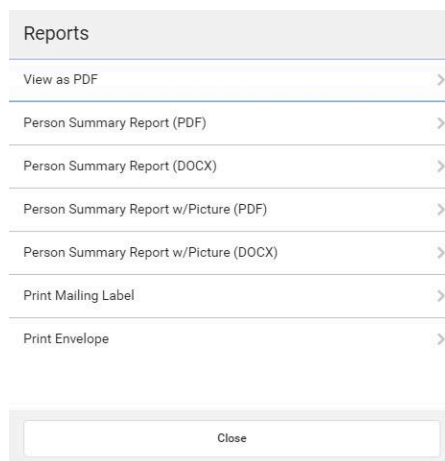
Reports

View as PDF >

Person Summary Report (PDF) >

Person Summary Report (DOCX) >

Person Summary Report w/Picture (PDF) >

Person Summary Report w/Picture (DOCX) >

Print Mailing Label >

Print Envelope >

Close